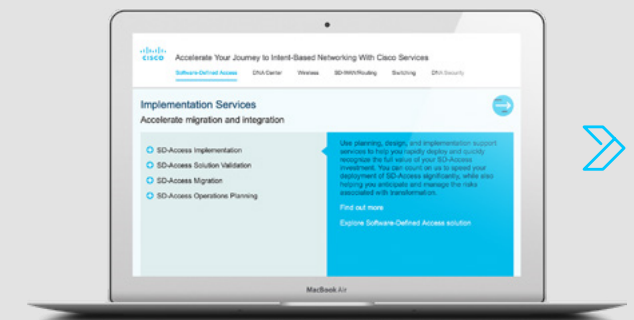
cisco

Accelerate Your Journey to Intent-Based Networking With Cisco Services

Software-Defined Access DNA Center Wireless SD-WAN/Routing Switching DNA Security

Implementation Services

Accelerate migration and integration

SD-Access Implementation

SD-Access Solution Validation

SD-Access Migration

SD-Access Operations Planning

Use planning, design, and implementation support services to help you rapidly deploy and quickly recognize the full value of your SD-Access investment. You can count on us to speed your deployment of SD-Access significantly, while also helping you anticipate and manage the risks associated with transformation.

Find out more

Explore Software-Defined Access solution

MacBook Air